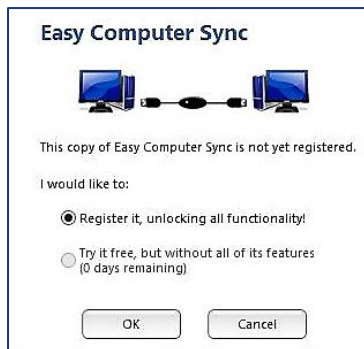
Easy Computer Sync

This copy of Easy Computer Sync is not yet registered.

I would like to:

Register it, unlocking all functionality!

Try it free, but without all of its features (0 days remaining)

OK

Cancel